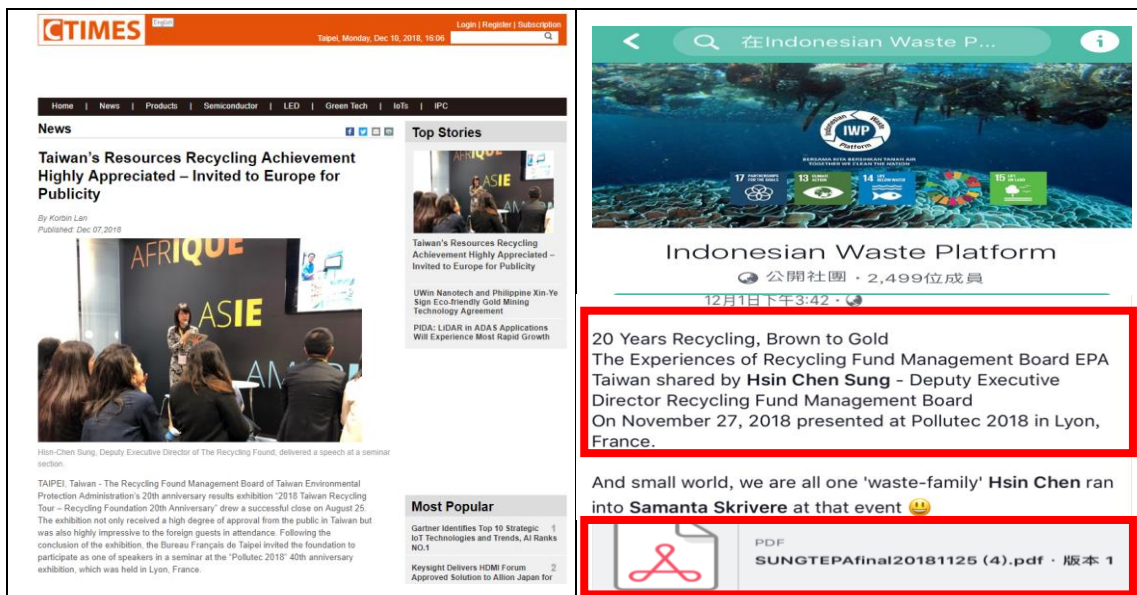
CTIMES English

Login | Register | Subscription

Taipei, Monday, Dec 10, 2018, 16:06

Home | News | Products | Semiconductor | LED | Green Tech | IoTs | IPC

News

Taiwan's Resources Recycling Achievement Highly Appreciated – Invited to Europe for Publicity

By Korbin Lan
Published: Dec 07,2018

AFRIQUE ASIE

Hsin-Chen Sung, Deputy Executive Director of The Recycling Found, delivered a speech at a seminar section.

TAIPEI, Taiwan - The Recycling Found Management Board of Taiwan Environmental Protection Administration's 20th anniversary results exhibition "2018 Taiwan Recycling Tour – Recycling Foundation 20th Anniversary" drew a successful close on August 25. The exhibition not only received a high degree of approval from the public in Taiwan but was also highly impressive to the foreign guests in attendance. Following the conclusion of the exhibition, the Bureau Français de Taipei invited the foundation to participate as one of speakers in a seminar at the "Pollutec 2018" 40th anniversary exhibition, which was held in Lyon, France.

Top Stories

Taiwan's Resources Recycling Achievement Highly Appreciated – Invited to Europe for Publicity

UWin Nanotech and Philippine Xin-Ye Sign Eco-friendly Gold Mining Technology Agreement

PIDA: LiDAR in ADAS Applications Will Experience Most Rapid Growth

Most Popular

Gartner Identifies Top 10 Strategic IoT Technologies and Trends, AI Ranks NO.1 1

Keysight Delivers HDMI Forum Approved Solution to Allion Japan for 2

在Indonesian Waste P...

IWP Indonesian Waste Platform

BERSAMA KITA BERSIHKAN TANAH AIR TOGETHER WE CLEAN THE NATION

17 PARTNERSHIPS FOR THE GOALS 13 CLIMATE ACTION 14 LIFE BELOW WATER 15 LIFE ON LAND

Indonesian Waste Platform

公開社團 · 2,499位成員

12月1日下午3:42 ·

20 Years Recycling, Brown to Gold
The Experiences of Recycling Fund Management Board EPA Taiwan shared by Hsin Chen Sung - Deputy Executive Director Recycling Fund Management Board
On November 27, 2018 presented at Pollutec 2018 in Lyon, France.

And small world, we are all one 'waste-family' Hsin Chen ran into Samanta Skrivere at that event 😃

PDF
SUNGTEPAfinal20181125 (4).pdf · 版本 1